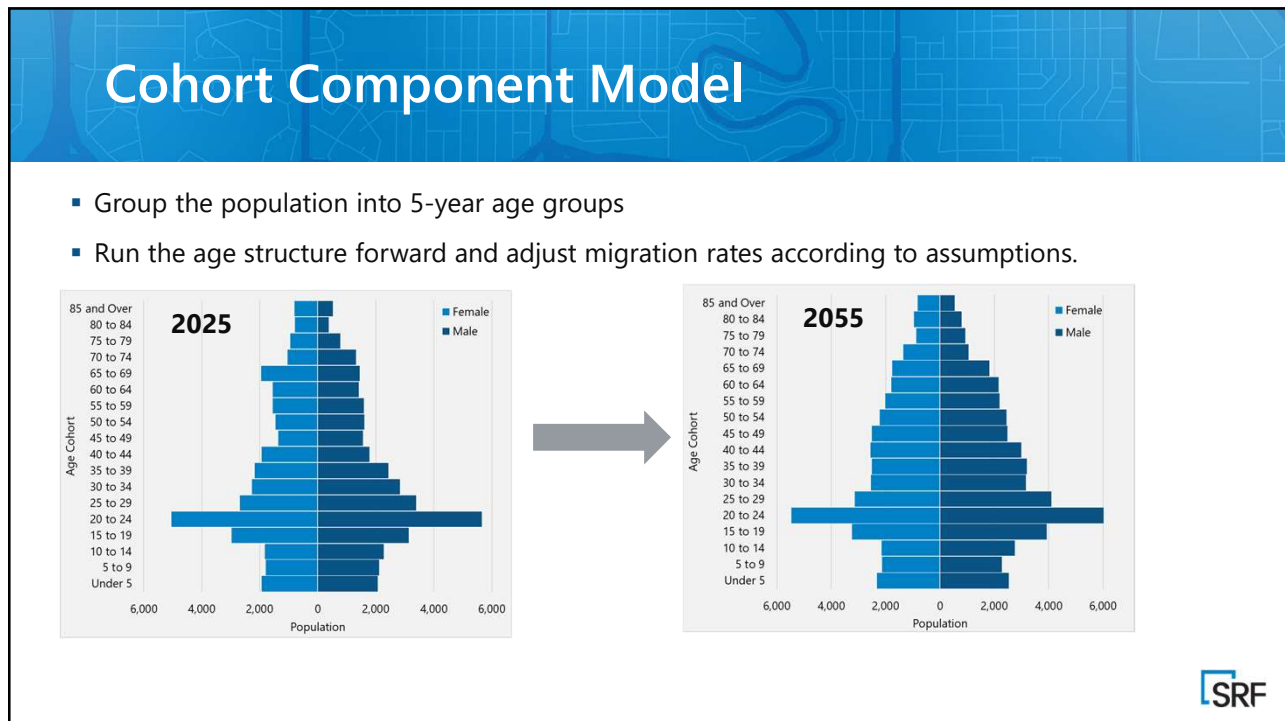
Cohort Component Model

▪ Group the population into 5-year age groups

▪ Run the age structure forward and adjust migration rates according to assumptions.

2025

Female
Male

85 and Over
80 to 84
75 to 79
70 to 74
65 to 69
60 to 64
55 to 59
50 to 54
45 to 49
40 to 44
35 to 39
30 to 34
25 to 29
20 to 24
15 to 19
10 to 14
5 to 9
Under 5

Age Cohort

6,000 4,000 2,000 0 2,000 4,000 6,000
Population

2055

Female
Male

85 and Over
80 to 84
75 to 79
70 to 74
65 to 69
60 to 64
55 to 59
50 to 54
45 to 49
40 to 44
35 to 39
30 to 34
25 to 29
20 to 24
15 to 19
10 to 14
5 to 9
Under 5

Age Cohort

6,000 4,000 2,000 0 2,000 4,000 6,000
Population

SRF